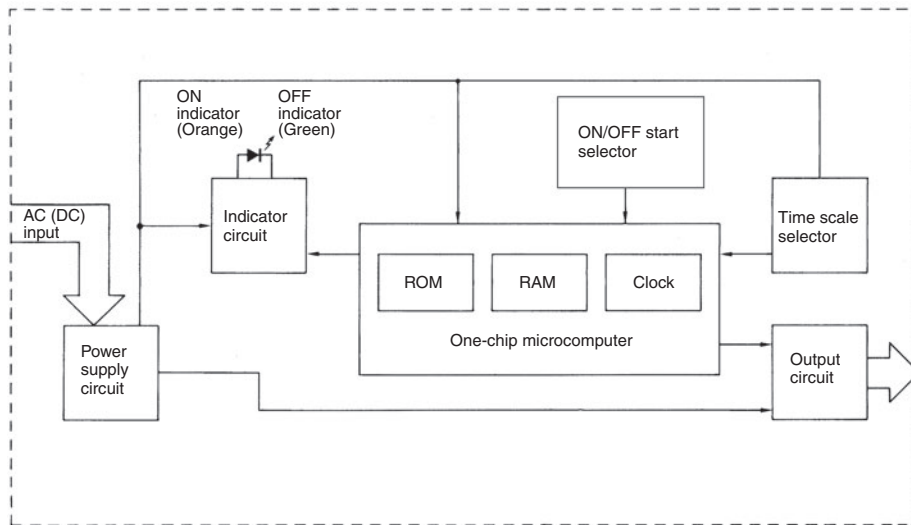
ON indicator (Orange)

OFF indicator (Green)

ON/OFF start selector

AC (DC) input

Indicator circuit

Time scale selector

ROM

RAM

Clock

One-chip microcomputer

Power supply circuit

Output circuit